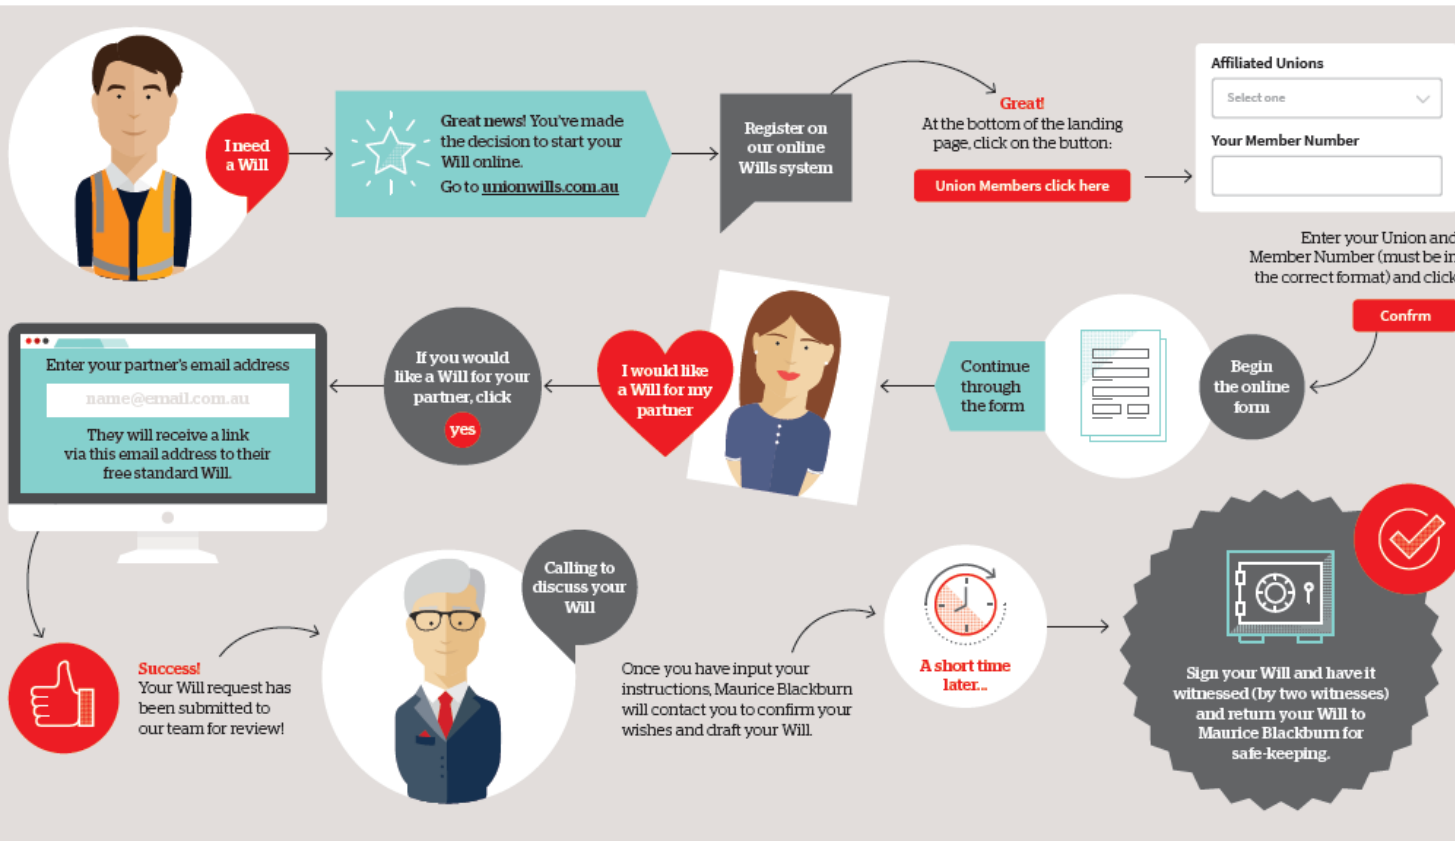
I need a Will

Great news! You've made the decision to start your Will online.

Go to unionwills.com.au

Register on our online Wills system

Great!
At the bottom of the landing page, click on the button:

Union Members click here

Affiliated Unions

Select one

Your Member Number

Enter your Union and Member Number (must be in the correct format) and click

Confrm

Begin the online form

Continue through the form

I would like a Will for my partner

If you would like a Will for your partner, click

yes

Enter your partner's email address

name@email.com.au

They will receive a link via this email address to their free standard Will.

Success!
Your Will request has been submitted to our team for review!

Calling to discuss your Will

Once you have input your instructions, Maurice Blackburn will contact you to confirm your wishes and draft your Will.

A short time later...

Sign your Will and have it witnessed (by two witnesses) and return your Will to Maurice Blackburn for safe-keeping.